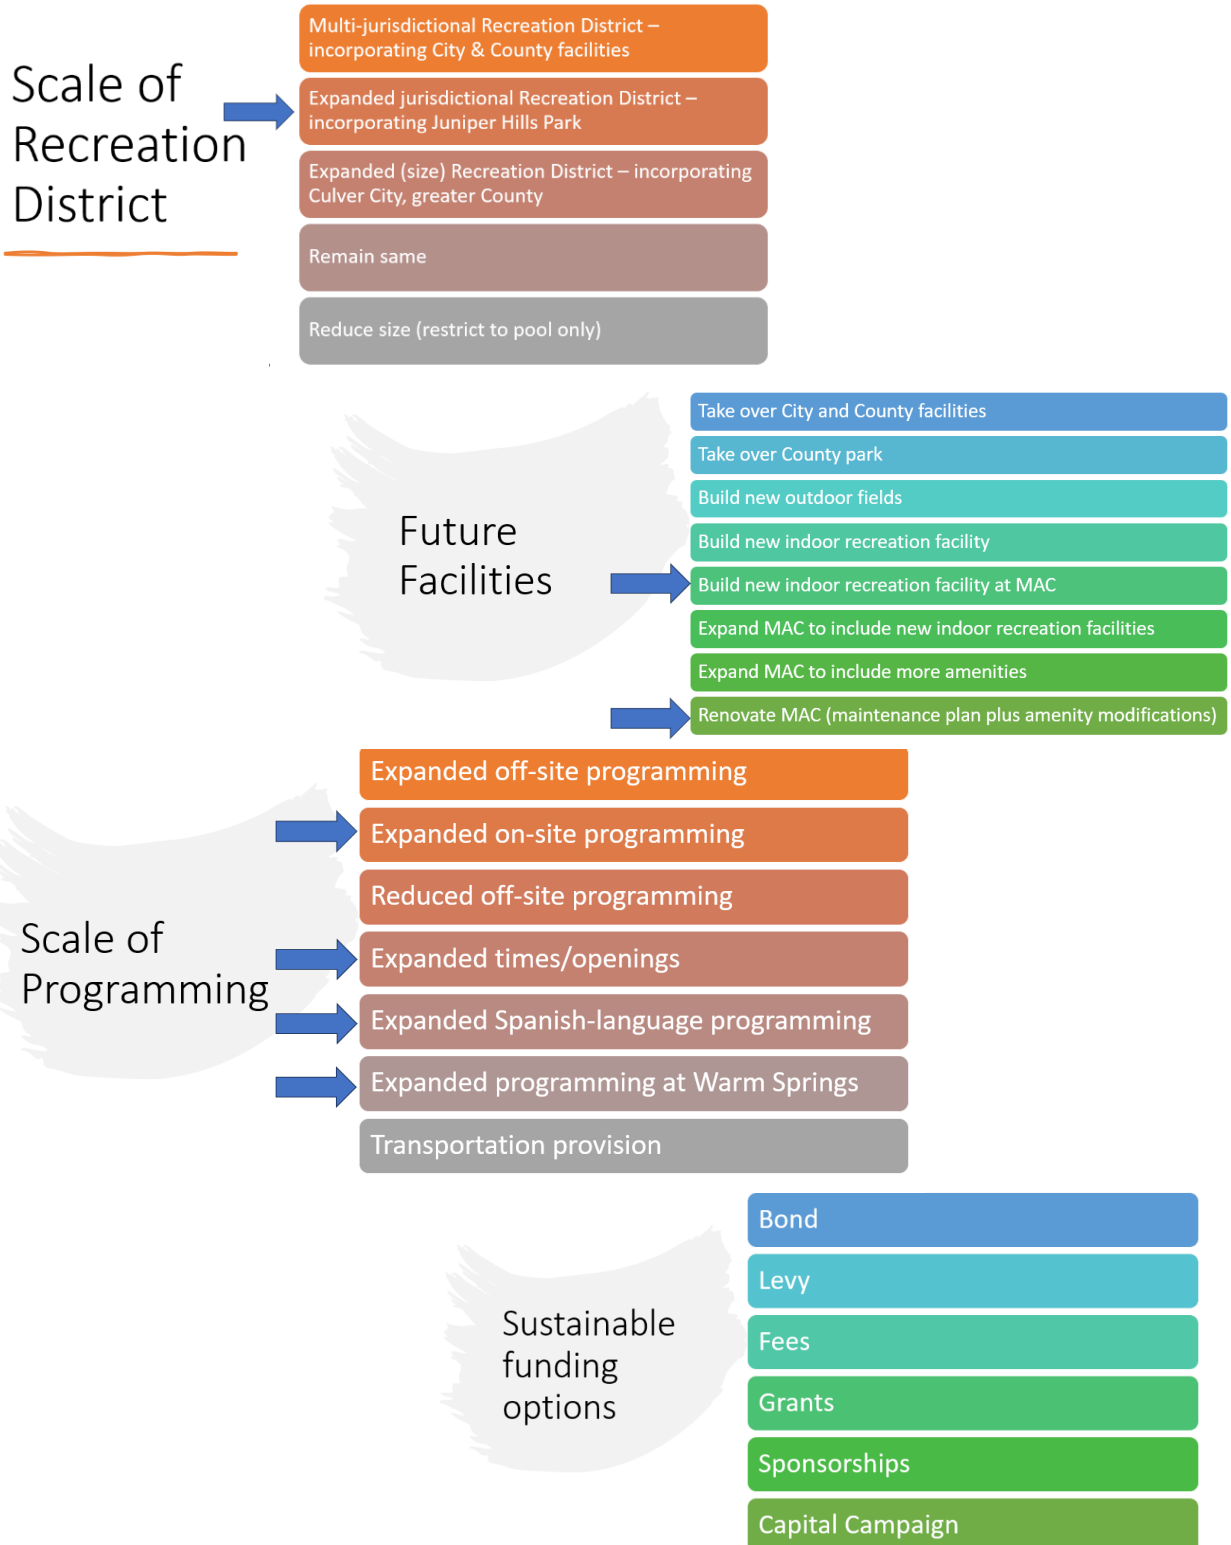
Scale of Recreation District

Multi-jurisdictional Recreation District – incorporating City & County facilities

Expanded jurisdictional Recreation District – incorporating Juniper Hills Park

Expanded (size) Recreation District – incorporating Culver City, greater County

Remain same

Reduce size (restrict to pool only)

Future Facilities

Take over City and County facilities

Take over County park

Build new outdoor fields

Build new indoor recreation facility

Build new indoor recreation facility at MAC

Expand MAC to include new indoor recreation facilities

Expand MAC to include more amenities

Renovate MAC (maintenance plan plus amenity modifications)

Scale of Programming

Expanded off-site programming

Expanded on-site programming

Reduced off-site programming

Expanded times/openings

Expanded Spanish-language programming

Expanded programming at Warm Springs

Transportation provision

Sustainable funding options

Bond

Levy

Fees

Grants

Sponsorships

Capital Campaign